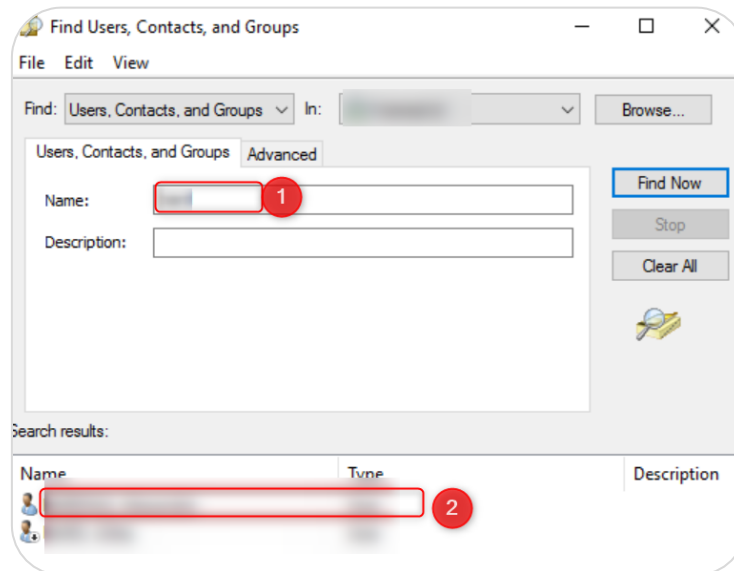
Find Users, Contacts, and Groups

File Edit View

Find: Users, Contacts, and Groups In: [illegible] Browse...

Users, Contacts, and Groups Advanced

Name: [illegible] 1

Description:

Find Now

Stop

Clear All

Search results:

| Name | Type | Description |
|---|---|---|
| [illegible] | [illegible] | |
| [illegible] | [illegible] | |

2